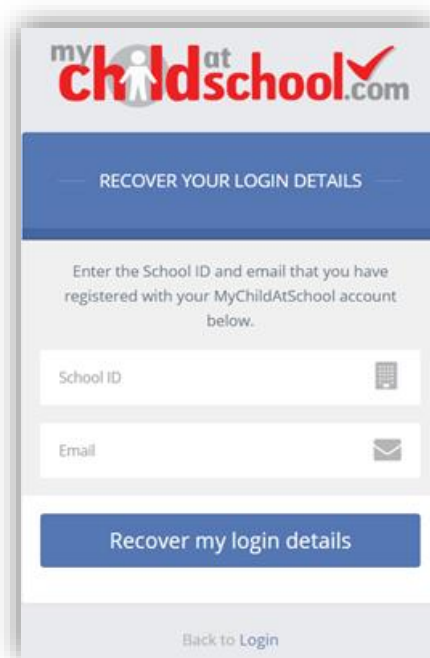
my child at school .com

RECOVER YOUR LOGIN DETAILS

Enter the School ID and email that you have registered with your MyChildAtSchool account below.

School ID

Email

Recover my login details

Back to Login